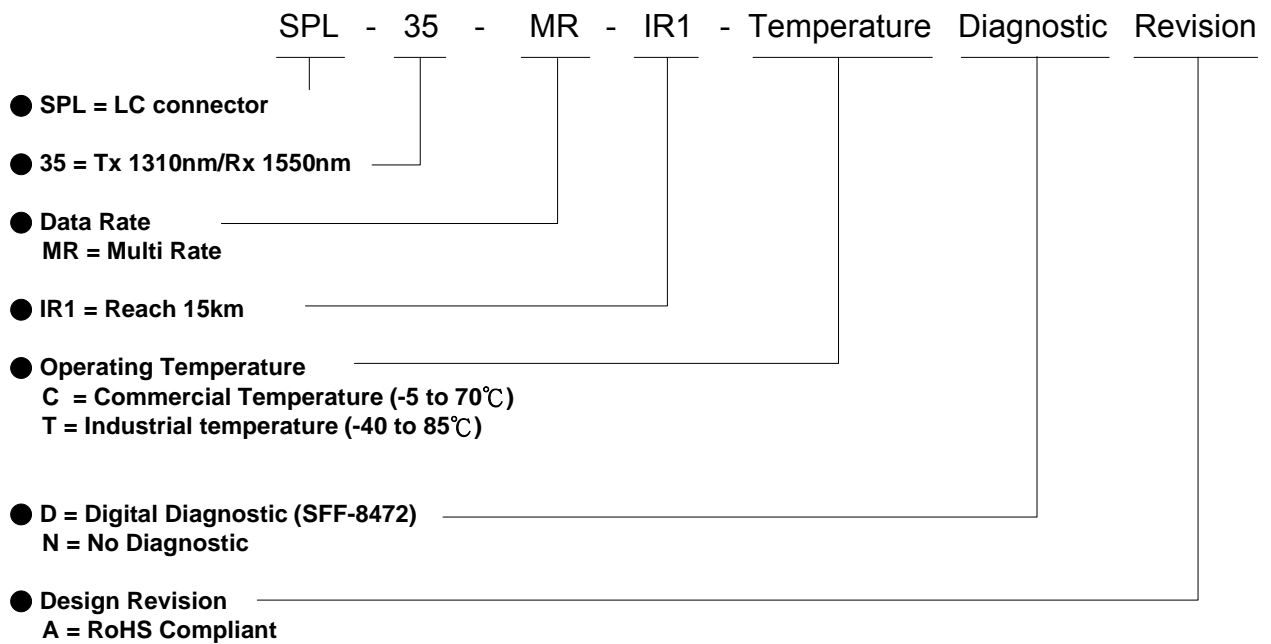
SPL - 35 - MR - IR1 - Temperature Diagnostic Revision

SPL = LC connector

35 = Tx 1310nm/Rx 1550nm

Data Rate
MR = Multi Rate

IR1 = Reach 15km

Operating Temperature
C = Commercial Temperature (-5 to 70℃)
T = Industrial temperature (-40 to 85℃)

D = Digital Diagnostic (SFF-8472)
N = No Diagnostic

Design Revision
A = RoHS Compliant